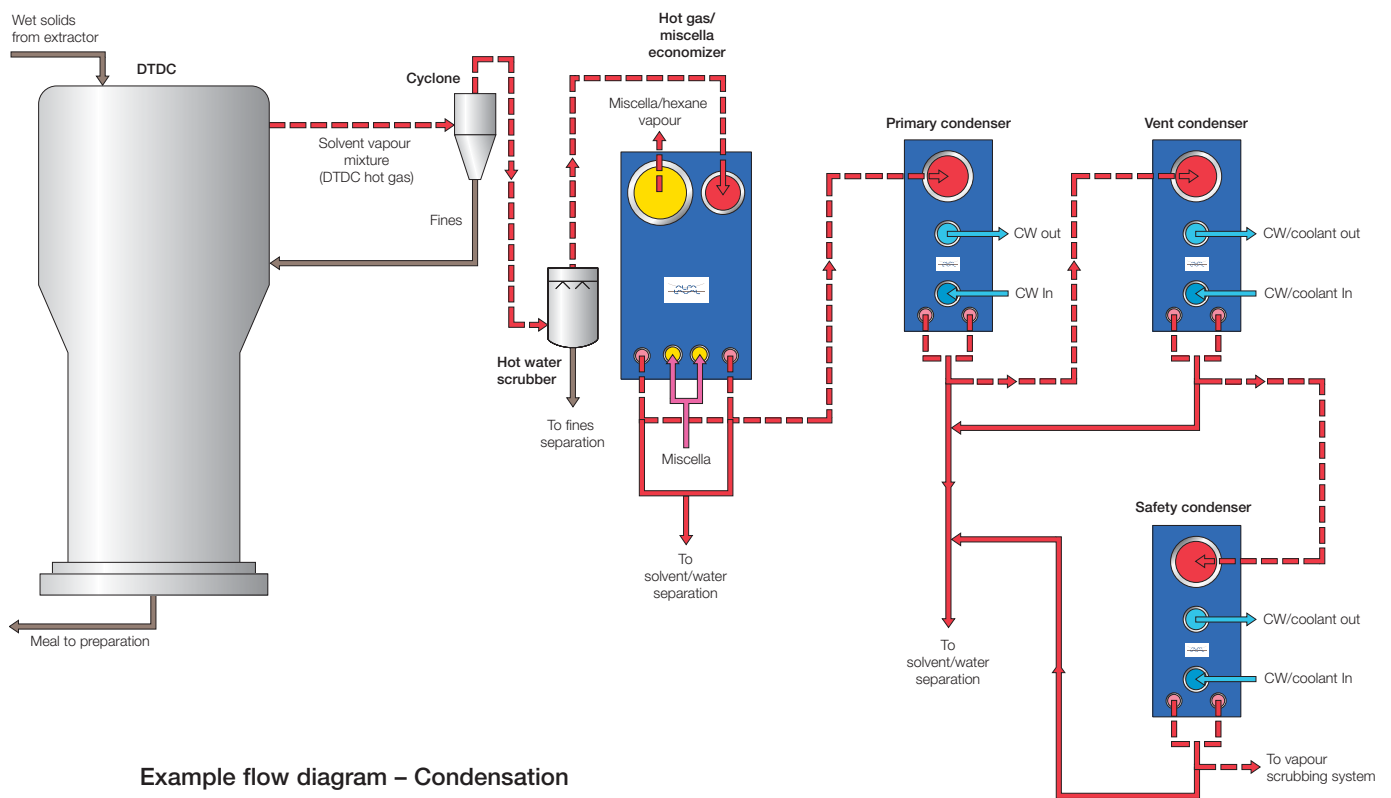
Wet solids from extractor

DTDC

Cyclone

Solvent vapour mixture (DTDC hot gas)

Fines

Hot gas/ miscella economizer

Miscella/hexane vapour

Hot water scrubber

To fines separation

Miscella

To solvent/water separation

Primary condenser

CW out

CW In

Vent condenser

CW/coolant out

CW/coolant In

To solvent/water separation

Safety condenser

CW/coolant out

CW/coolant In

To vapour scrubbing system

Meal to preparation

Example flow diagram – Condensation